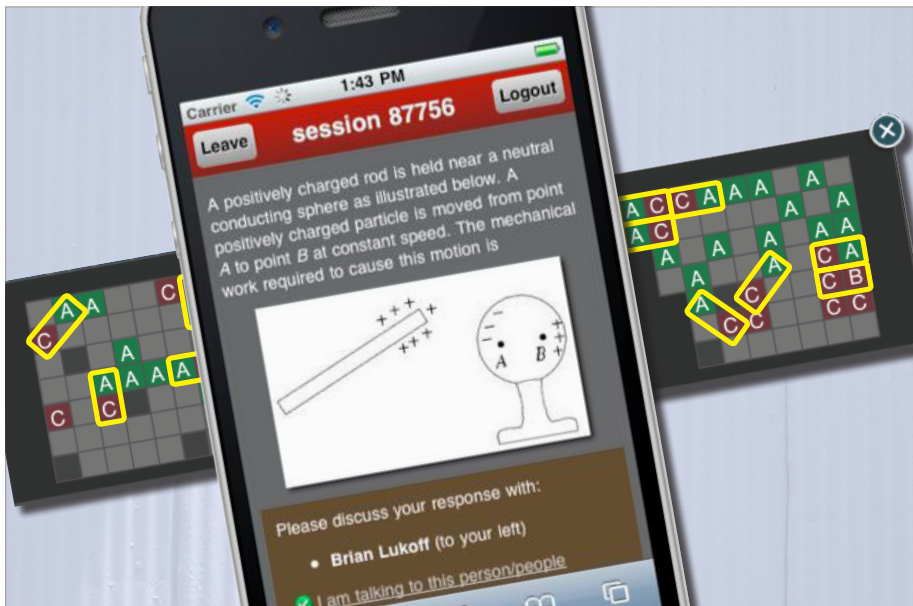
Carrier 1:43 PM

Leave session 87756 Logout

A positively charged rod is held near a neutral conducting sphere as illustrated below. A positively charged particle is moved from point A to point B at constant speed. The mechanical work required to cause this motion is

+ + + + + + + + − − A B + + +

Please discuss your response with:

• Brian Lukoff (to your left)

I am talking to this person/people

A A C C A A C C A A A A C A C A A A C A A A A C C A A A A C B C C C C

A A C C A C A A A A A C C C